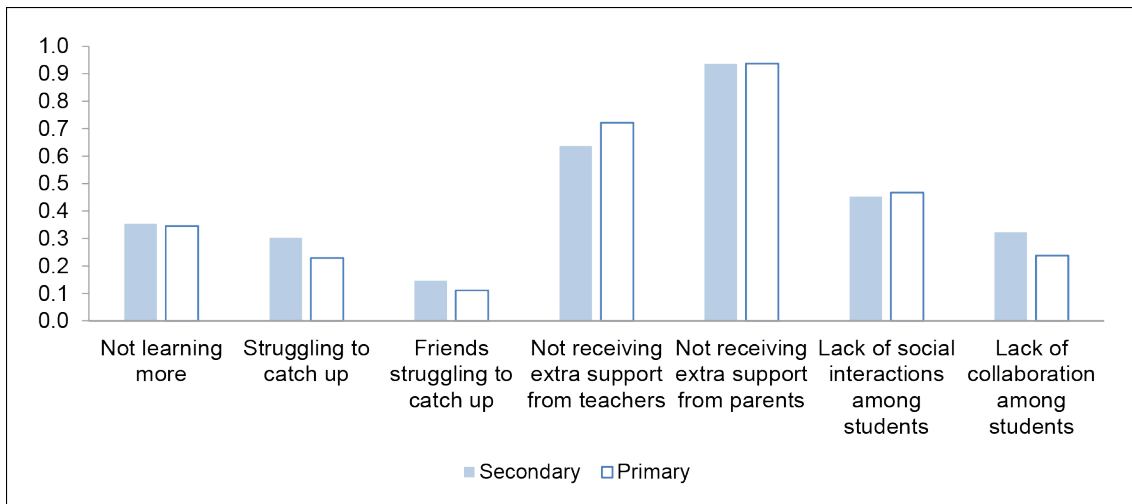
1.0
0.9
0.8
0.7
0.6
0.5
0.4
0.3
0.2
0.1
0.0

Not learning more
Struggling to catch up
Friends struggling to catch up
Not receiving extra support from teachers
Not receiving extra support from parents
Lack of social interactions among students
Lack of collaboration among students

Secondary
Primary